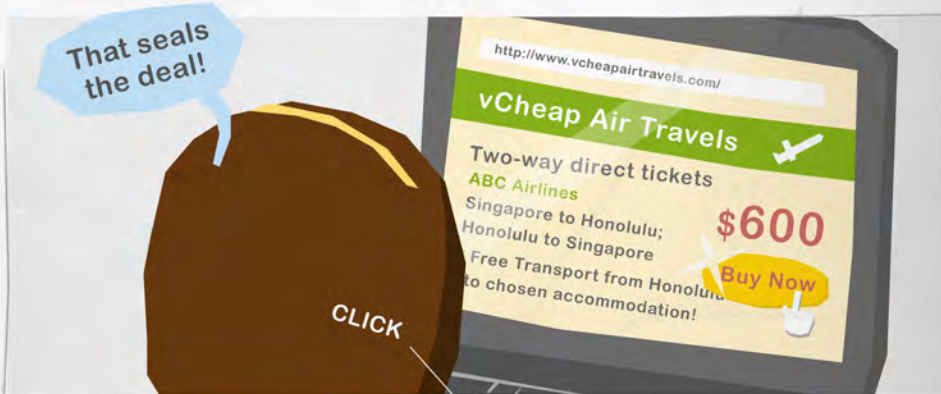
That seals the deal!

http://www.vcheapairtravels.com/

vCheap Air Travels

Two-way direct tickets
ABC Airlines
Singapore to Honolulu;
Honolulu to Singapore

$600

Free Transport from Honolulu to chosen accommodation!

Buy Now

CLICK